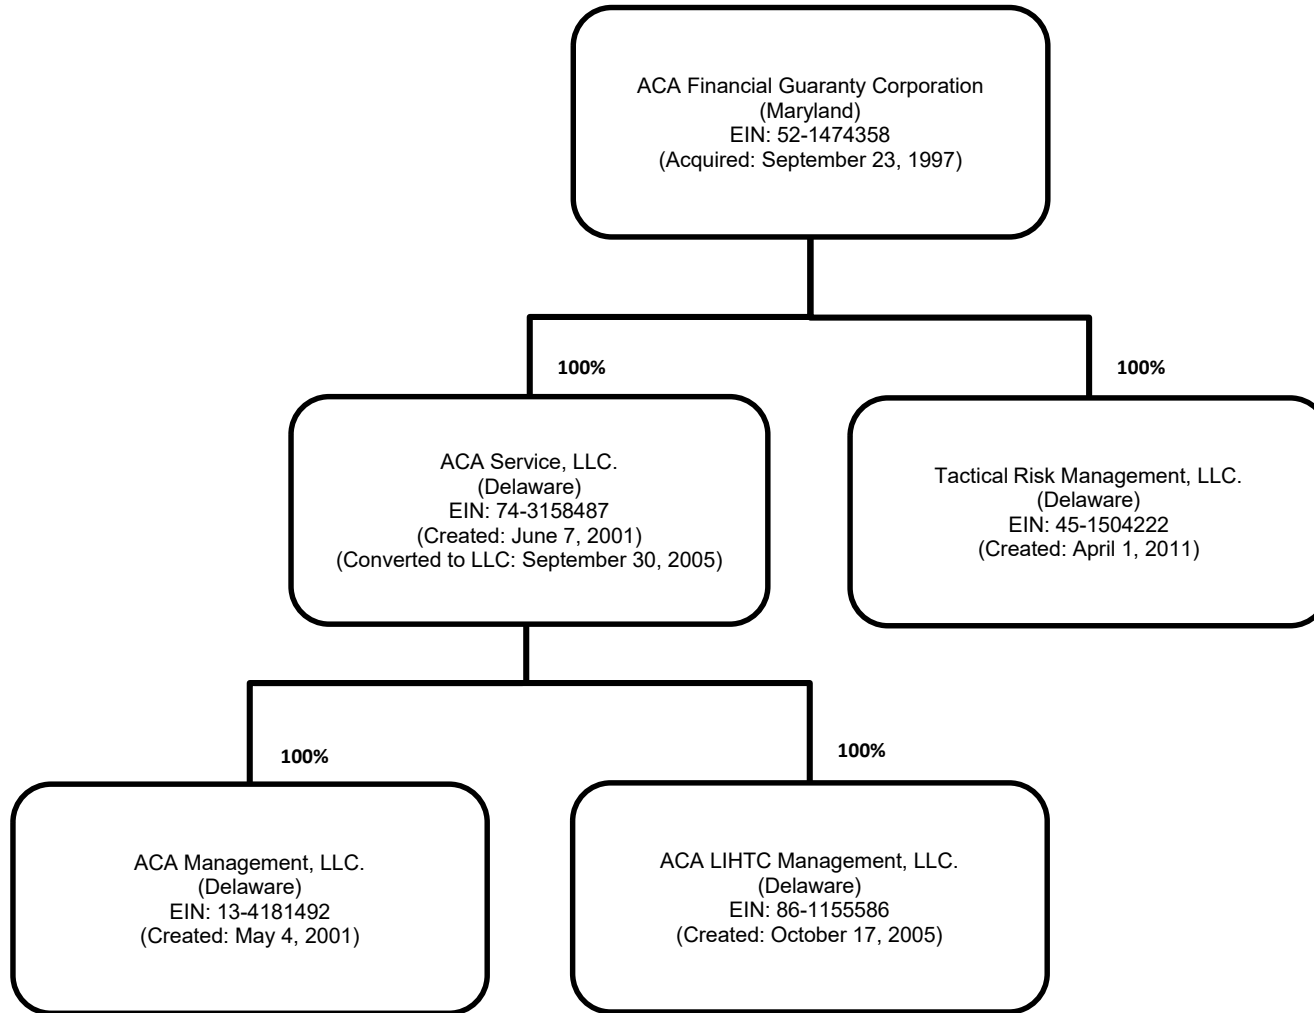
ACA Financial Guaranty Corporation
(Maryland)
EIN: 52-1474358
(Acquired: September 23, 1997)

100%

ACA Service, LLC.
(Delaware)
EIN: 74-3158487
(Created: June 7, 2001)
(Converted to LLC: September 30, 2005)

100%

Tactical Risk Management, LLC.
(Delaware)
EIN: 45-1504222
(Created: April 1, 2011)

100%

ACA Management, LLC.
(Delaware)
EIN: 13-4181492
(Created: May 4, 2001)

100%

ACA LIHTC Management, LLC.
(Delaware)
EIN: 86-1155586
(Created: October 17, 2005)